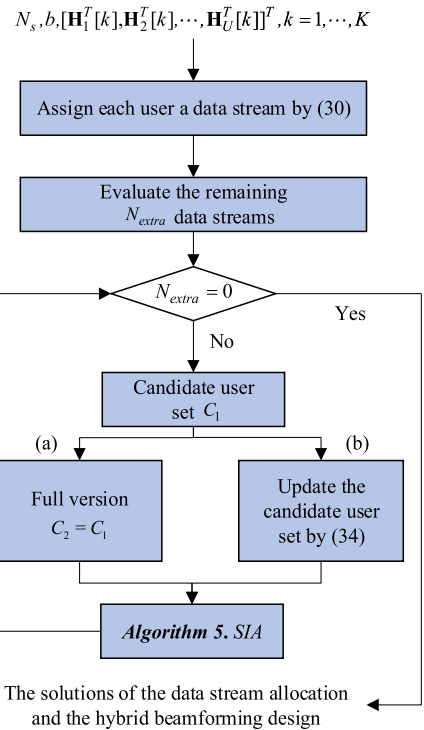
$N_s, b, [\mathbf{H}_1^T[k], \mathbf{H}_2^T[k], \cdots, \mathbf{H}_U^T[k]]^T, k = 1, \cdots, K$

Assign each user a data stream by (30)

Evaluate the remaining $N_{extra}$ data streams

$N_{extra} = 0$

Yes

No

Candidate user set $C_1$

(a)

(b)

Full version $C_2 = C_1$

Update the candidate user set by (34)

*Algorithm 5. SIA*

The solutions of the data stream allocation and the hybrid beamforming design